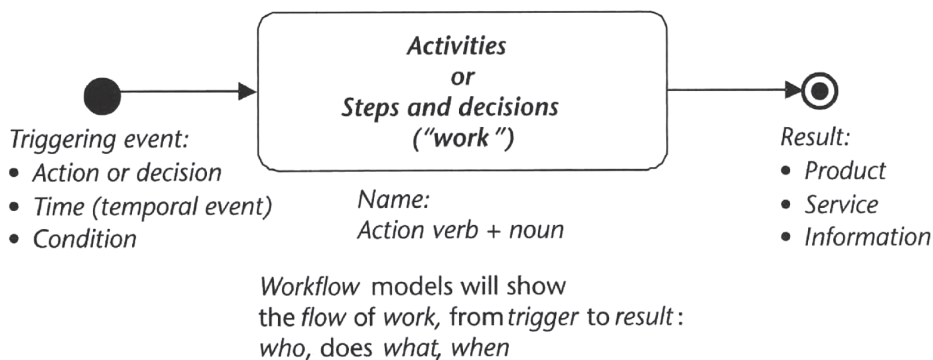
Activities
or
Steps and decisions
("work")

Triggering event:
• Action or decision
• Time (temporal event)
• Condition

Name:
Action verb + noun

Result:
• Product
• Service
• Information

Workflow models will show the flow of work, from trigger to result: who, does what, when